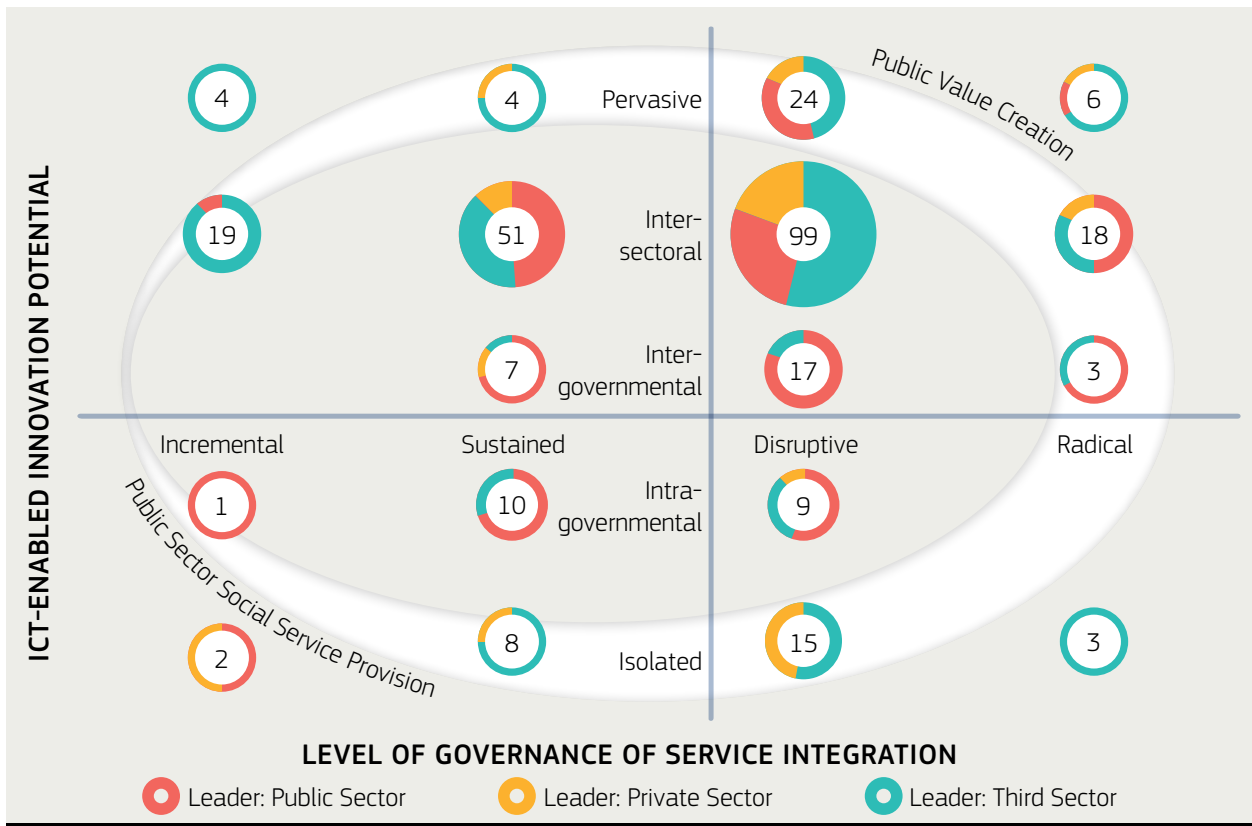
ICT-ENABLED INNOVATION POTENTIAL

Public Value Creation

4

4

Pervasive

24

6

19

51

Inter-sectoral

99

18

7

Inter-governmental

17

3

Incremental

Sustained

Disruptive

Radical

Public Sector Social Service Provision

1

10

Intra-governmental

9

2

8

Isolated

15

3

LEVEL OF GOVERNANCE OF SERVICE INTEGRATION

Leader: Public Sector Leader: Private Sector Leader: Third Sector